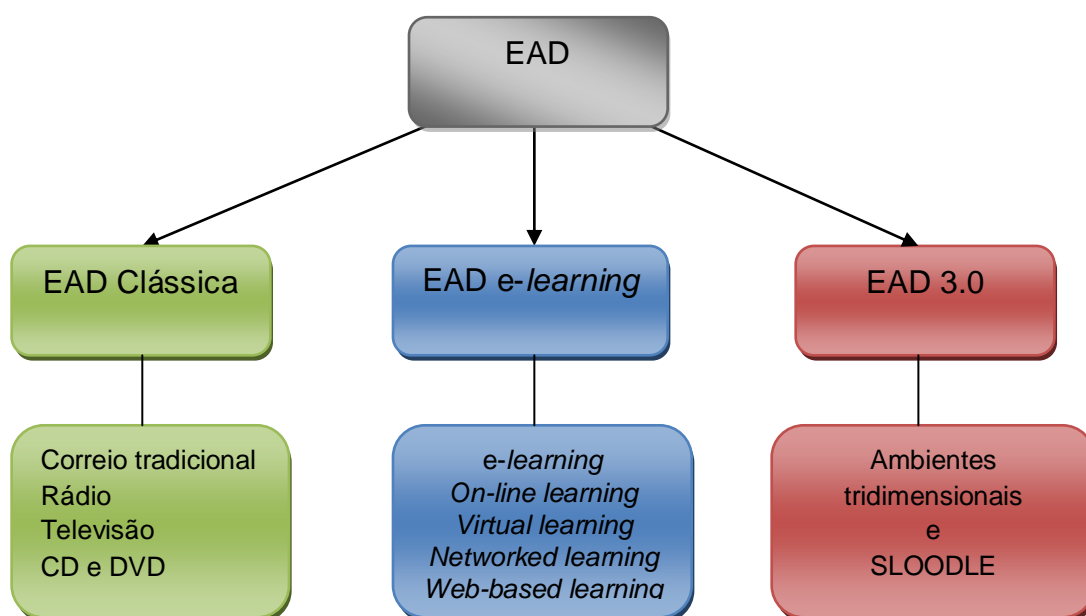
EAD

EAD Clássica

EAD e-*learning*

EAD 3.0

Correio tradicional
Rádio
Televisão
CD e DVD

e-*learning*
*On-line learning*
*Virtual learning*
*Networked learning*
*Web-based learning*

Ambientes
tridimensionais
e
SLOODLE